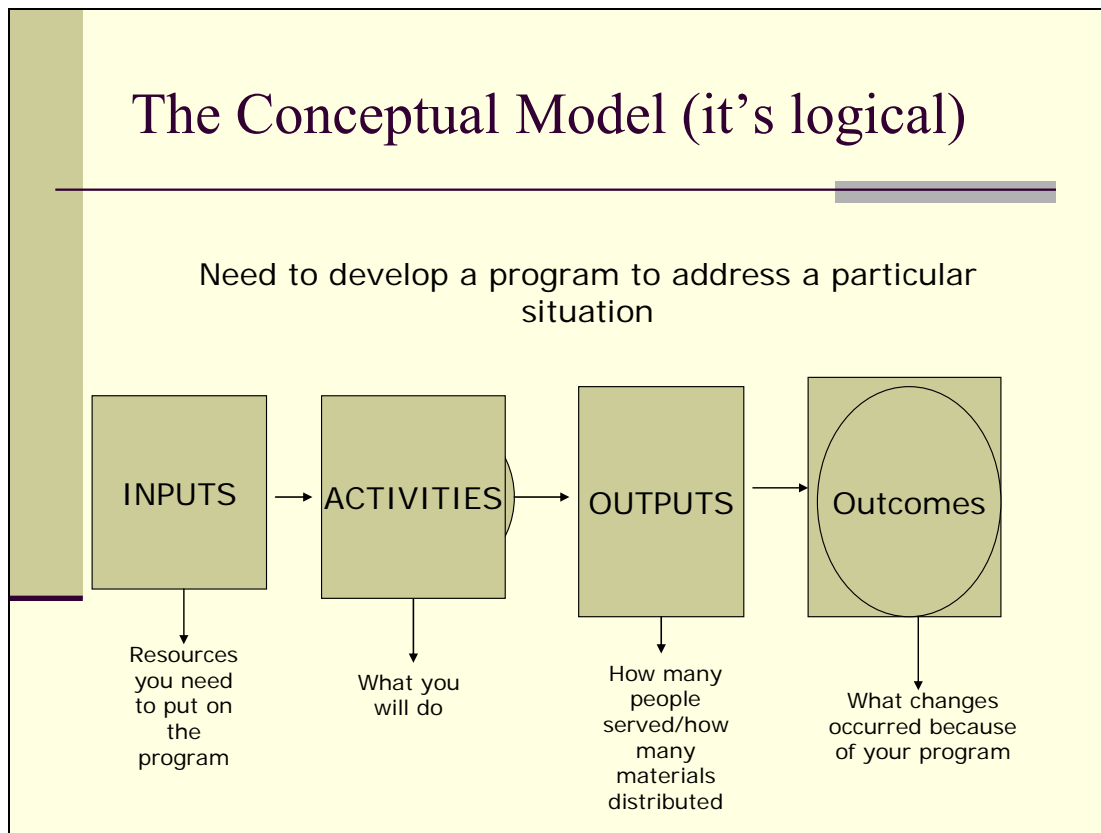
The Conceptual Model (it's logical)

Need to develop a program to address a particular situation

INPUTS

ACTIVITIES

OUTPUTS

Outcomes

Resources you need to put on the program

What you will do

How many people served/how many materials distributed

What changes occurred because of your program